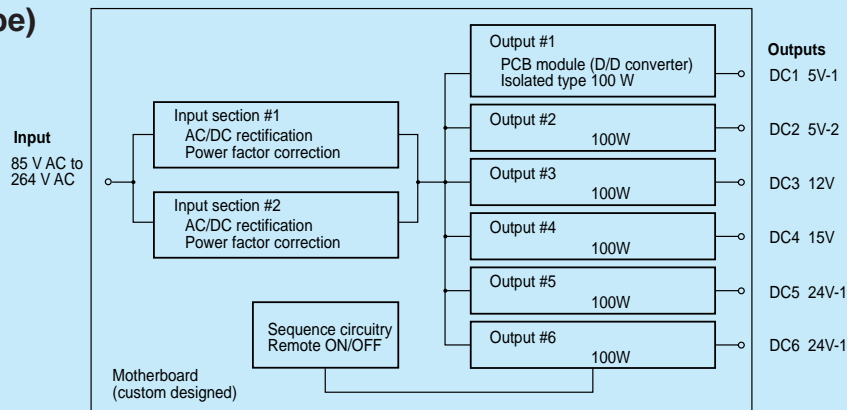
pe)

Input
85 V AC to 264 V AC

Input section #1
AC/DC rectification
Power factor correction

Input section #2
AC/DC rectification
Power factor correction

Output #1
PCB module (D/D converter)
Isolated type 100 W

Output #2
100W

Output #3
100W

Output #4
100W

Output #5
100W

Output #6
100W

Sequence circuitry
Remote ON/OFF

Motherboard
(custom designed)

Outputs
DC1 5V-1
DC2 5V-2
DC3 12V
DC4 15V
DC5 24V-1
DC6 24V-1